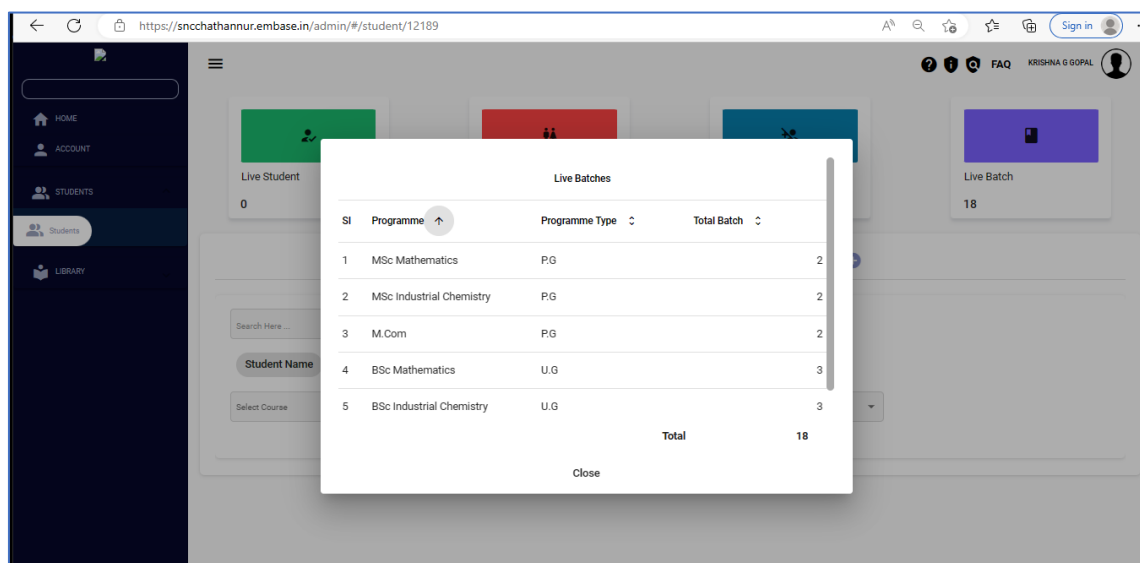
https://sncchathannur.embase.in/admin/#/student/12189

Sign in

HOME
ACCOUNT
STUDENTS
Students
LIBRARY

FAQ KRISHNA G GOPAL

Live Student
0

Live Batch
18

Search Here ...
Student Name
Select Course

Live Batches

| Sl | Programme | Programme Type | Total Batch |
|---|---|---|---|
| 1 | MSc Mathematics | P.G | 2 |
| 2 | MSc Industrial Chemistry | P.G | 2 |
| 3 | M.Com | P.G | 2 |
| 4 | BSc Mathematics | U.G | 3 |
| 5 | BSc Industrial Chemistry | U.G | 3 |
| | | Total | 18 |

Close